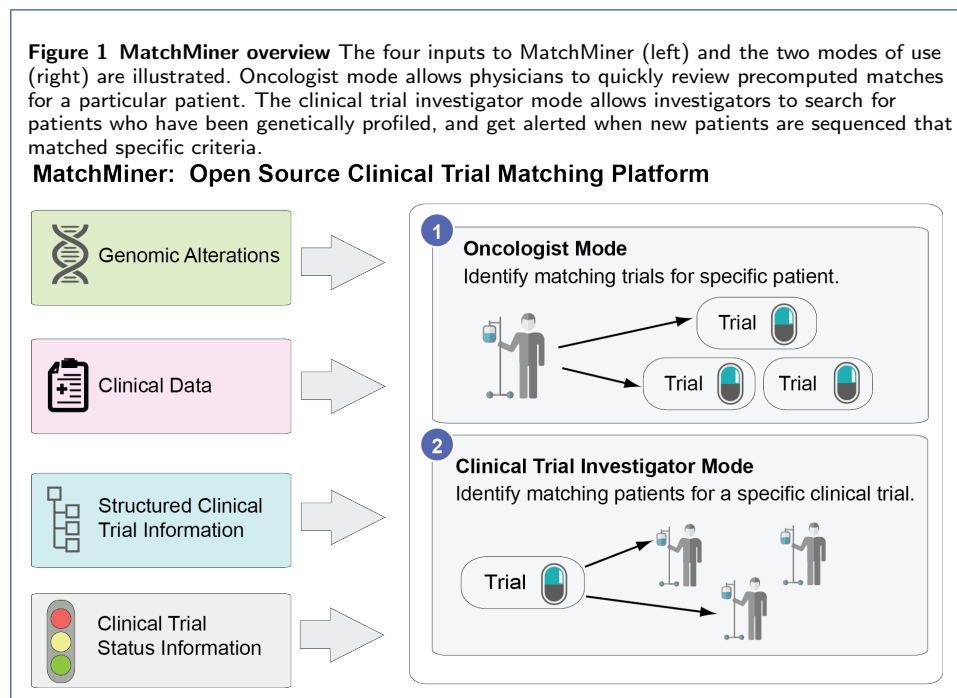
**Figure 1 MatchMiner overview** The four inputs to MatchMiner (left) and the two modes of use (right) are illustrated. Oncologist mode allows physicians to quickly review precomputed matches for a particular patient. The clinical trial investigator mode allows investigators to search for patients who have been genetically profiled, and get alerted when new patients are sequenced that matched specific criteria.

MatchMiner: Open Source Clinical Trial Matching Platform

Genomic Alterations

Clinical Data

Structured Clinical Trial Information

Clinical Trial Status Information

1 Oncologist Mode
Identify matching trials for specific patient.

Trial

Trial

Trial

2 Clinical Trial Investigator Mode
Identify matching patients for a specific clinical trial.

Trial